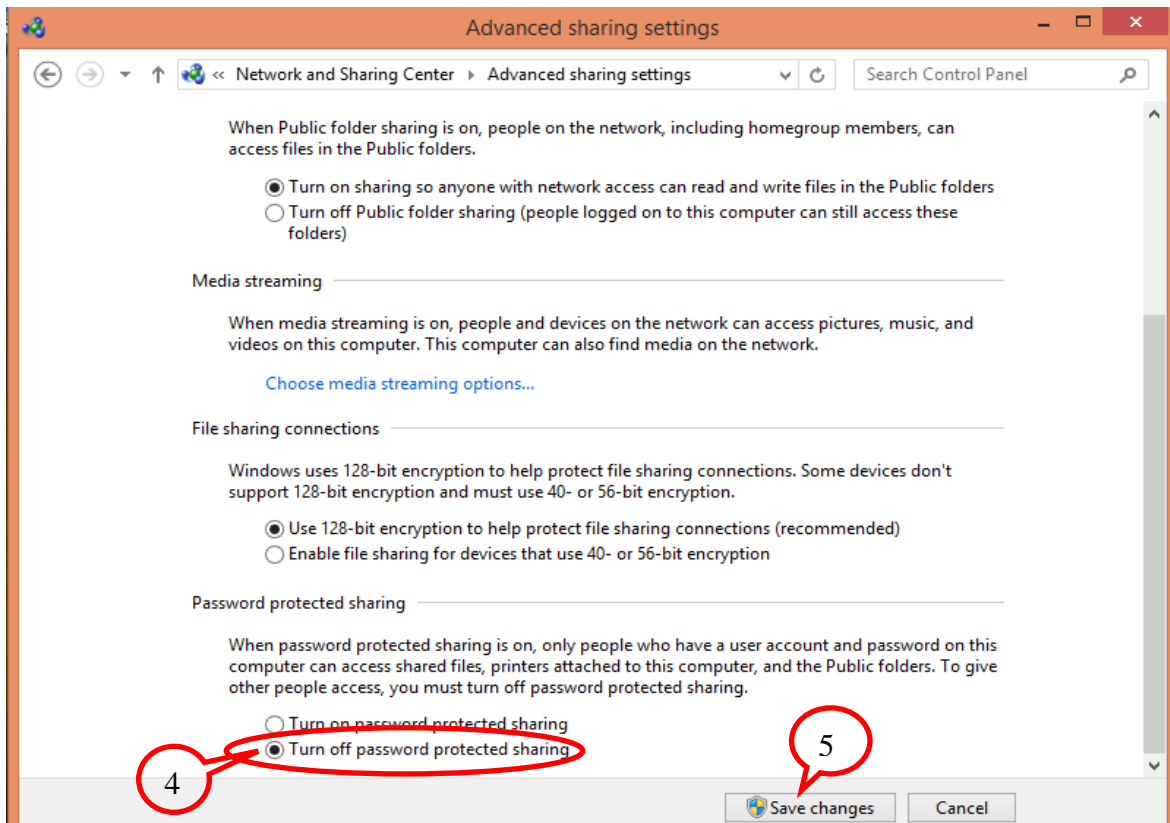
Advanced sharing settings

« Network and Sharing Center › Advanced sharing settings

Search Control Panel

When Public folder sharing is on, people on the network, including homegroup members, can access files in the Public folders.

Turn on sharing so anyone with network access can read and write files in the Public folders
Turn off Public folder sharing (people logged on to this computer can still access these folders)

Media streaming

When media streaming is on, people and devices on the network can access pictures, music, and videos on this computer. This computer can also find media on the network.

Choose media streaming options...

File sharing connections

Windows uses 128-bit encryption to help protect file sharing connections. Some devices don't support 128-bit encryption and must use 40- or 56-bit encryption.

Use 128-bit encryption to help protect file sharing connections (recommended)
Enable file sharing for devices that use 40- or 56-bit encryption

Password protected sharing

When password protected sharing is on, only people who have a user account and password on this computer can access shared files, printers attached to this computer, and the Public folders. To give other people access, you must turn off password protected sharing.

Turn on password protected sharing
Turn off password protected sharing

4

5

Save changes
Cancel